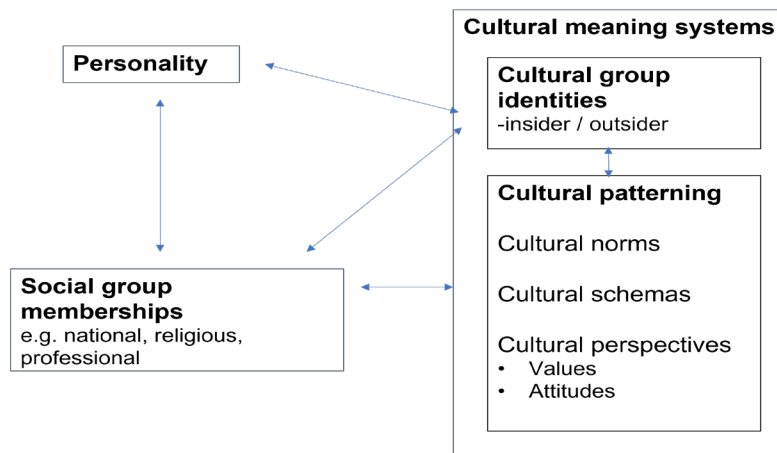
Personality

Cultural meaning systems

Cultural group identities
-insider / outsider

Cultural patterning

Cultural norms

Cultural schemas

Cultural perspectives
• Values
• Attitudes

Social group memberships
e.g. national, religious, professional